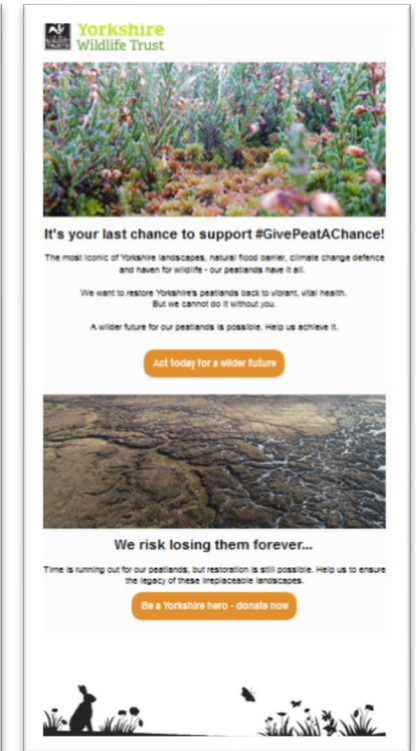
THE WILDLIFE TRUSTS

Yorkshire Wildlife Trust

It's your last chance to support #GivePeatAChance!

The most iconic of Yorkshire landscapes, natural flood barrier, climate change defence and haven for wildlife - our peatlands have it all.

We want to restore Yorkshire's peatlands back to vibrant, vital health. But we cannot do it without you.

A wilder future for our peatlands is possible. Help us achieve it.

Act today for a wilder future

We risk losing them forever...

Time is running out for our peatlands, but restoration is still possible. Help us to ensure the legacy of these irreplaceable landscapes.

Be a Yorkshire hero - donate now